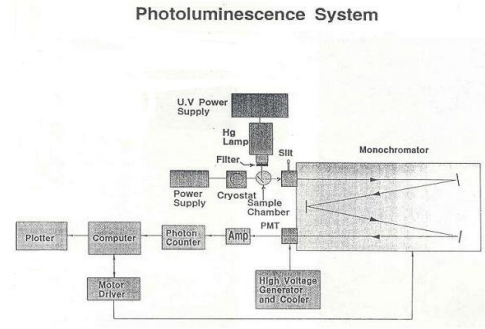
Photoluminescence System

U.V Power Supply

Hg Lamp

Filter

Slit

Monochromator

Power Supply

Cryostat

Sample Chamber

Plotter

Computer

Photon Counter

Amp

PMT

Motor Driver

High Voltage Generator and Cooler